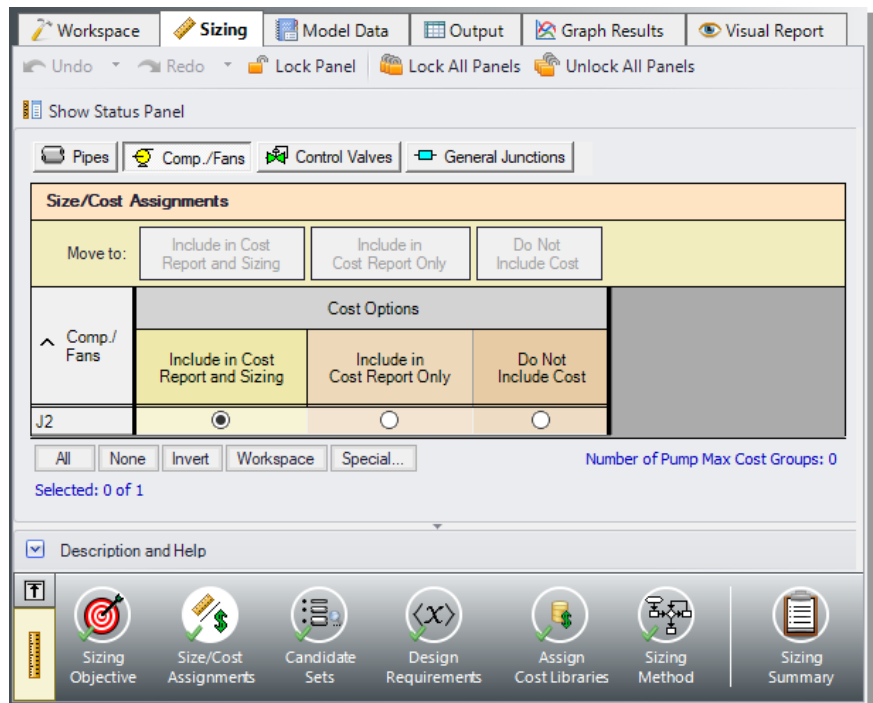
Workspace | Sizing | Model Data | Output | Graph Results | Visual Report

Undo | Redo | Lock Panel | Lock All Panels | Unlock All Panels

Show Status Panel

Pipes | Comp./Fans | Control Valves | General Junctions

Size/Cost Assignments

Move to: Include in Cost Report and Sizing | Include in Cost Report Only | Do Not Include Cost

| Comp./ Fans | Include in Cost Report and Sizing | Include in Cost Report Only | Do Not Include Cost |
|---|---|---|---|
| | Cost Options | | |
| J2 | ◉ | ○ | ○ |

All | None | Invert | Workspace | Special...

Number of Pump Max Cost Groups: 0

Selected: 0 of 1

Description and Help

Sizing Objective | Size/Cost Assignments | Candidate Sets | Design Requirements | Assign Cost Libraries | Sizing Method | Sizing Summary